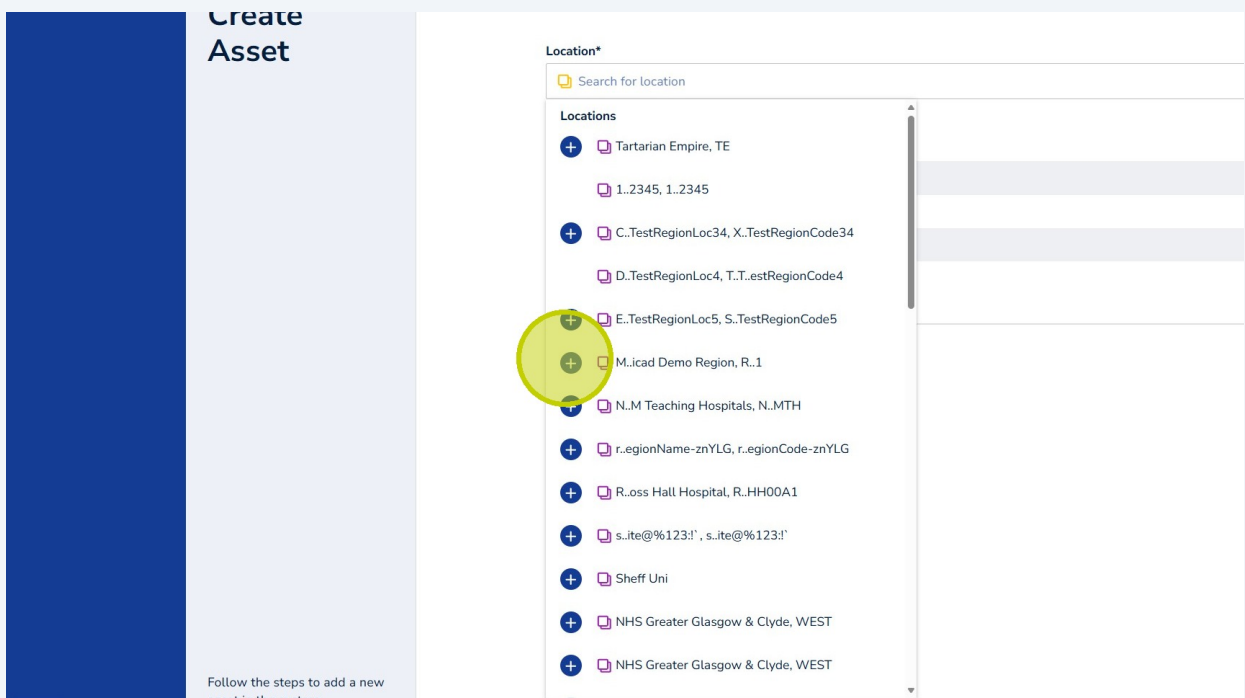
Create Asset

Location*

Search for location

Locations

Tartarian Empire, TE

1..2345, 1..2345

C..TestRegionLoc34, X..TestRegionCode34

D..TestRegionLoc4, T..T..estRegionCode4

E..TestRegionLoc5, S..TestRegionCode5

M..icad Demo Region, R..1

N..M Teaching Hospitals, N..MTH

r..egionName-znYLG, r..egionCode-znYLG

R..oss Hall Hospital, R..HH00A1

s..ite@%123:!`, s..ite@%123:!`

Sheff Uni

NHS Greater Glasgow & Clyde, WEST

NHS Greater Glasgow & Clyde, WEST

Follow the steps to add a new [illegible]